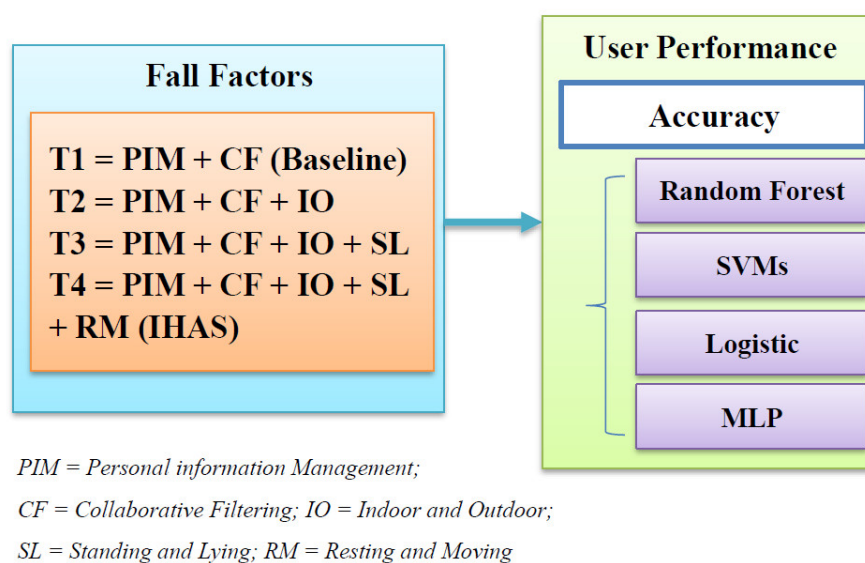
Fall Factors

T1 = PIM + CF (Baseline)
T2 = PIM + CF + IO
T3 = PIM + CF + IO + SL
T4 = PIM + CF + IO + SL + RM (IHAS)

User Performance

Accuracy

Random Forest

SVMs

Logistic

MLP

PIM = Personal information Management;

CF = Collaborative Filtering; IO = Indoor and Outdoor;

SL = Standing and Lying; RM = Resting and Moving